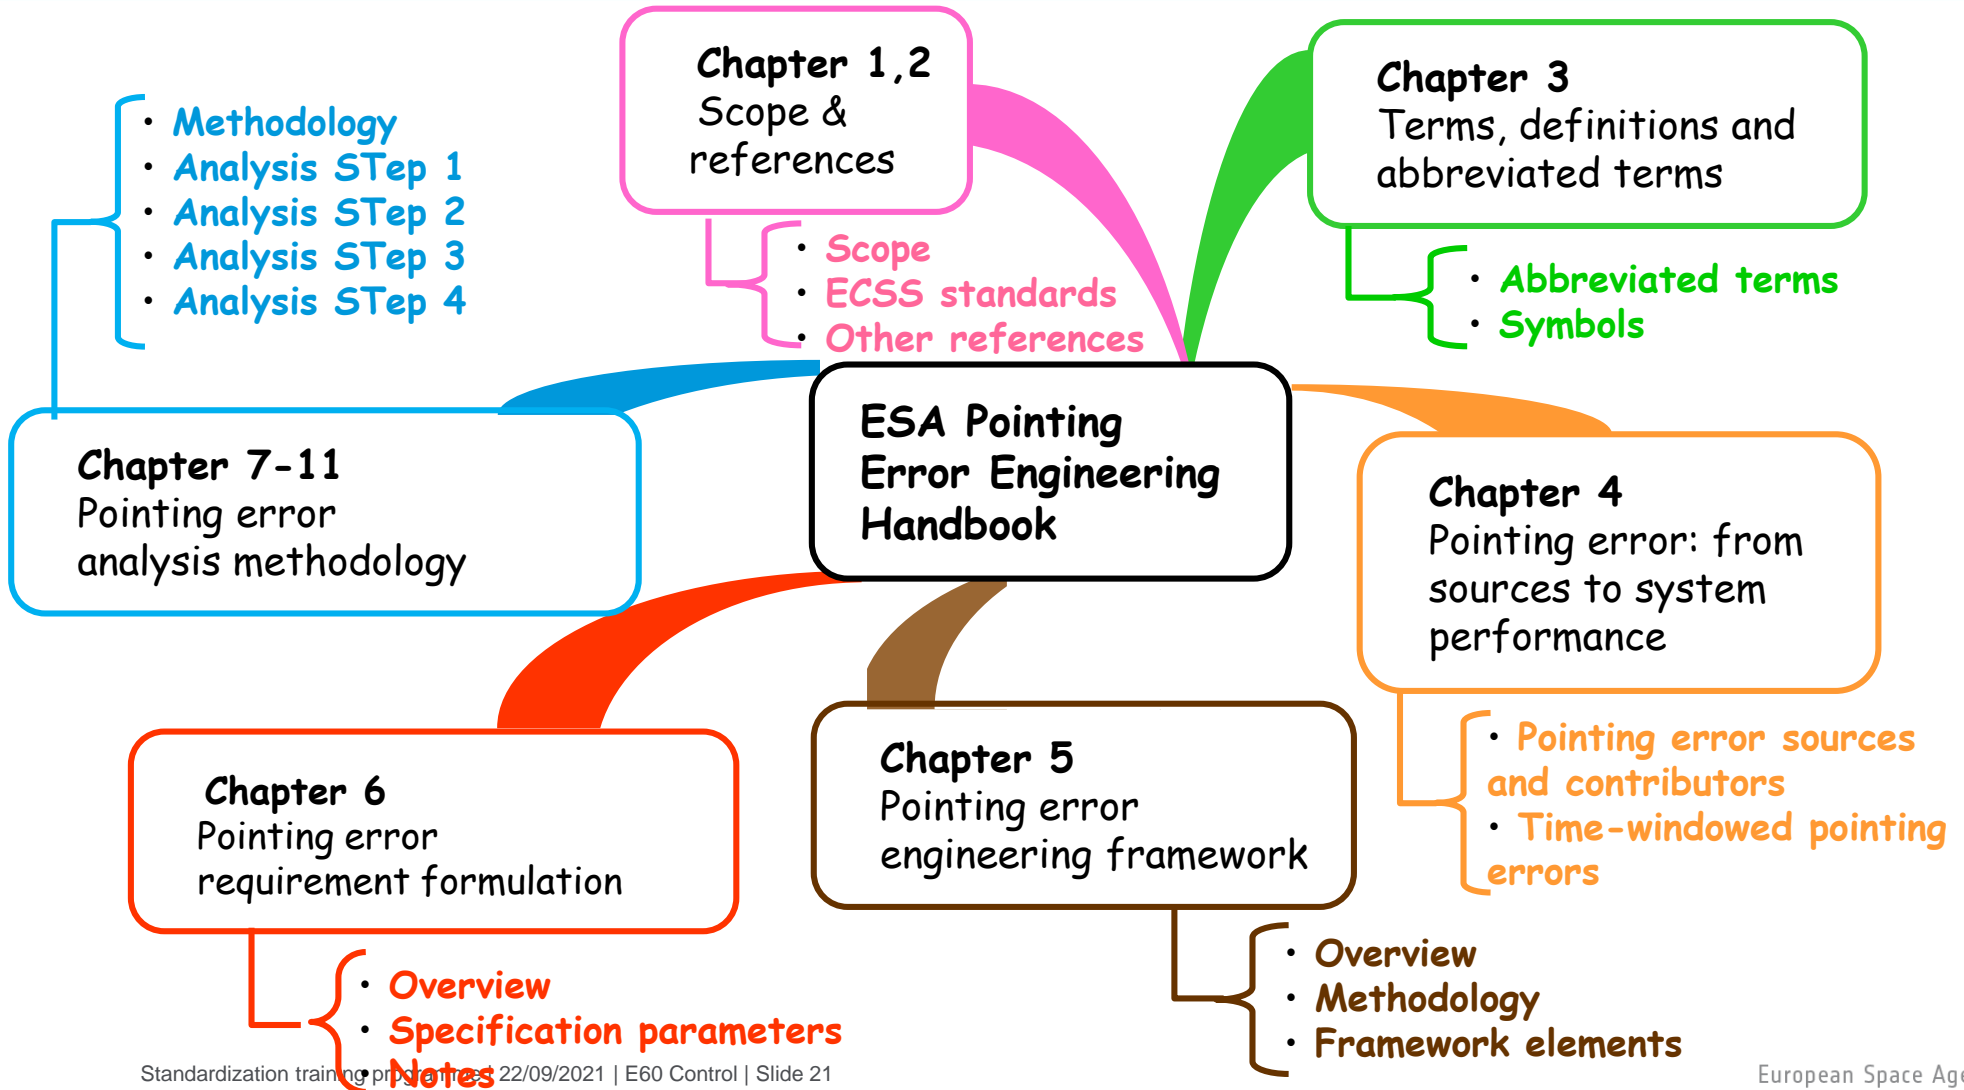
Chapter 1,2
Scope &
references

• Scope
• ECSS standards
• Other references

Chapter 3
Terms, definitions and abbreviated terms

• Abbreviated terms
• Symbols

• Methodology
• Analysis STep 1
• Analysis STep 2
• Analysis STep 3
• Analysis STep 4

Chapter 7-11
Pointing error
analysis methodology

ESA Pointing
Error Engineering
Handbook

Chapter 4
Pointing error: from sources to system performance

• Pointing error sources and contributors
• Time-windowed pointing errors

Chapter 6
Pointing error
requirement formulation

• Overview
• Specification parameters
• Notes

Chapter 5
Pointing error
engineering framework

• Overview
• Methodology
• Framework elements

Standardization training programmes 22/09/2021 | E60 Control | Slide 21

European Space Age